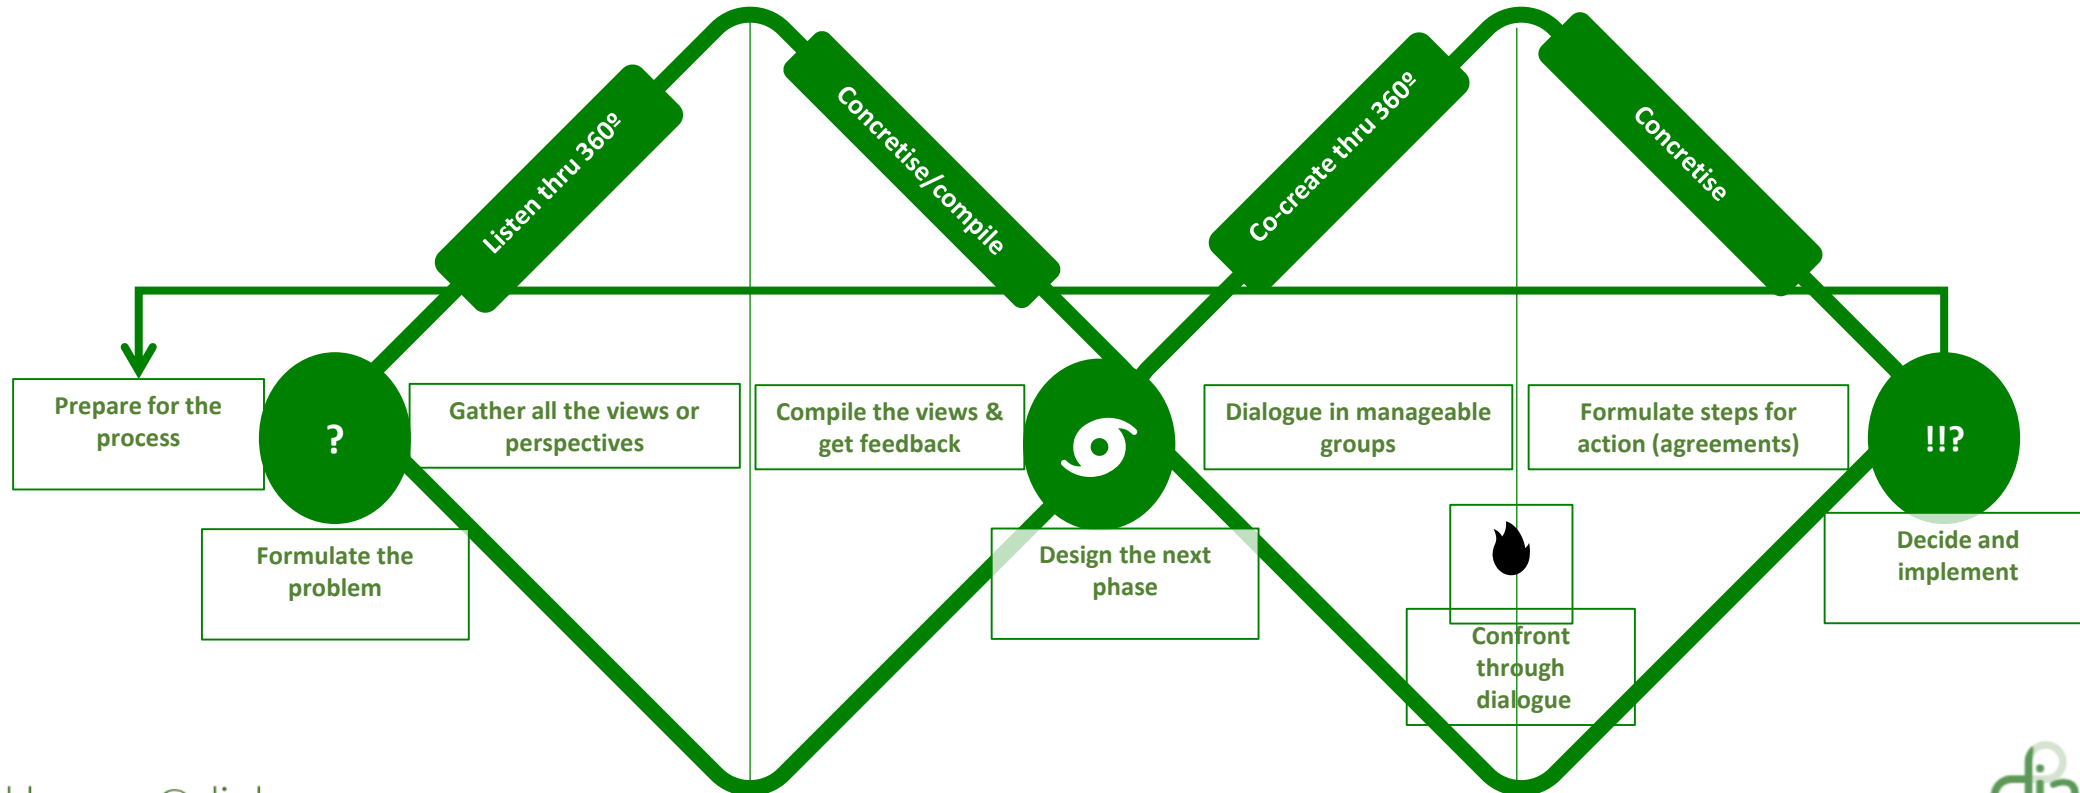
Listen thru 360º

Concretise/compile

Co-create thru 360º

Concretise

Prepare for the process

?

Gather all the views or perspectives

Compile the views & get feedback

Dialogue in manageable groups

Formulate steps for action (agreements)

!!?

Formulate the problem

Design the next phase

Decide and implement

Confront through dialogue

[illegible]